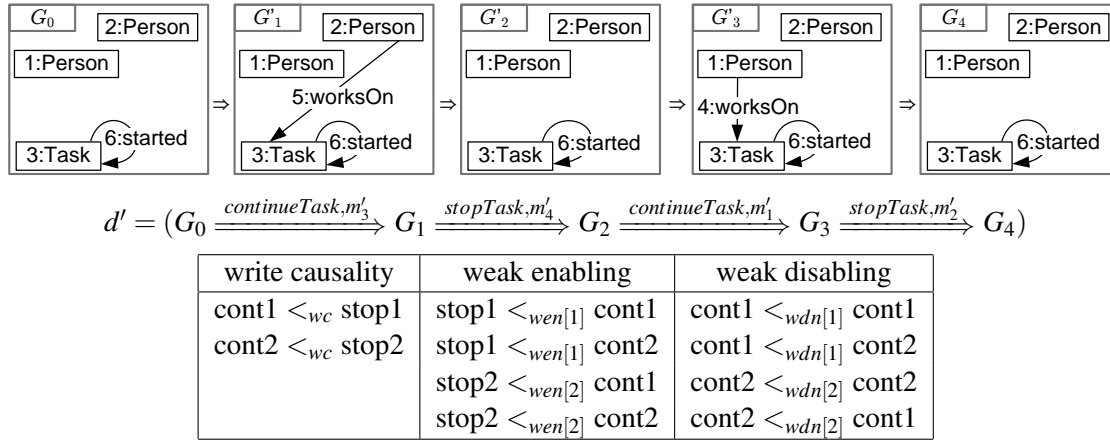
$G_0$
2:Person
1:Person
6:started
3:Task

⇒

$G'_1$
2:Person
1:Person
5:worksOn
6:started
3:Task

⇒

$G'_2$
2:Person
1:Person
6:started
3:Task

⇒

$G'_3$
2:Person
1:Person
4:worksOn
6:started
3:Task

⇒

$G_4$
2:Person
1:Person
6:started
3:Task

$d' = (G_0 \xRightarrow{continueTask, m'_3} G_1 \xRightarrow{stopTask, m'_4} G_2 \xRightarrow{continueTask, m'_1} G_3 \xRightarrow{stopTask, m'_2} G_4)$

| write causality | weak enabling | weak disabling |
|---|---|---|
| cont1 $<_{wc}$ stop1 | stop1 $<_{wen[1]}$ cont1 | cont1 $<_{wdn[1]}$ cont1 |
| cont2 $<_{wc}$ stop2 | stop1 $<_{wen[1]}$ cont2 | cont1 $<_{wdn[1]}$ cont2 |
| | stop2 $<_{wen[2]}$ cont1 | cont2 $<_{wdn[2]}$ cont2 |
| | stop2 $<_{wen[2]}$ cont2 | cont2 $<_{wdn[2]}$ cont1 |